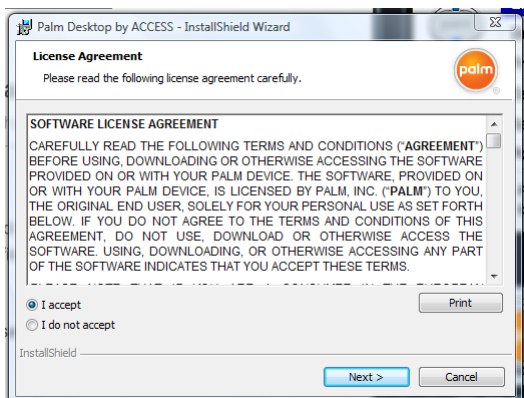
Palm Desktop by ACCESS - InstallShield Wizard

License Agreement

Please read the following license agreement carefully.

palm

SOFTWARE LICENSE AGREEMENT

CAREFULLY READ THE FOLLOWING TERMS AND CONDITIONS ("AGREEMENT") BEFORE USING, DOWNLOADING OR OTHERWISE ACCESSING THE SOFTWARE PROVIDED ON OR WITH YOUR PALM DEVICE. THE SOFTWARE, PROVIDED ON OR WITH YOUR PALM DEVICE, IS LICENSED BY PALM, INC. ("PALM") TO YOU, THE ORIGINAL END USER, SOLELY FOR YOUR PERSONAL USE AS SET FORTH BELOW. IF YOU DO NOT AGREE TO THE TERMS AND CONDITIONS OF THIS AGREEMENT, DO NOT USE, DOWNLOAD OR OTHERWISE ACCESS THE SOFTWARE. USING, DOWNLOADING, OR OTHERWISE ACCESSING ANY PART OF THE SOFTWARE INDICATES THAT YOU ACCEPT THESE TERMS.

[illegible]

I accept

I do not accept

Print

InstallShield

Next >

Cancel